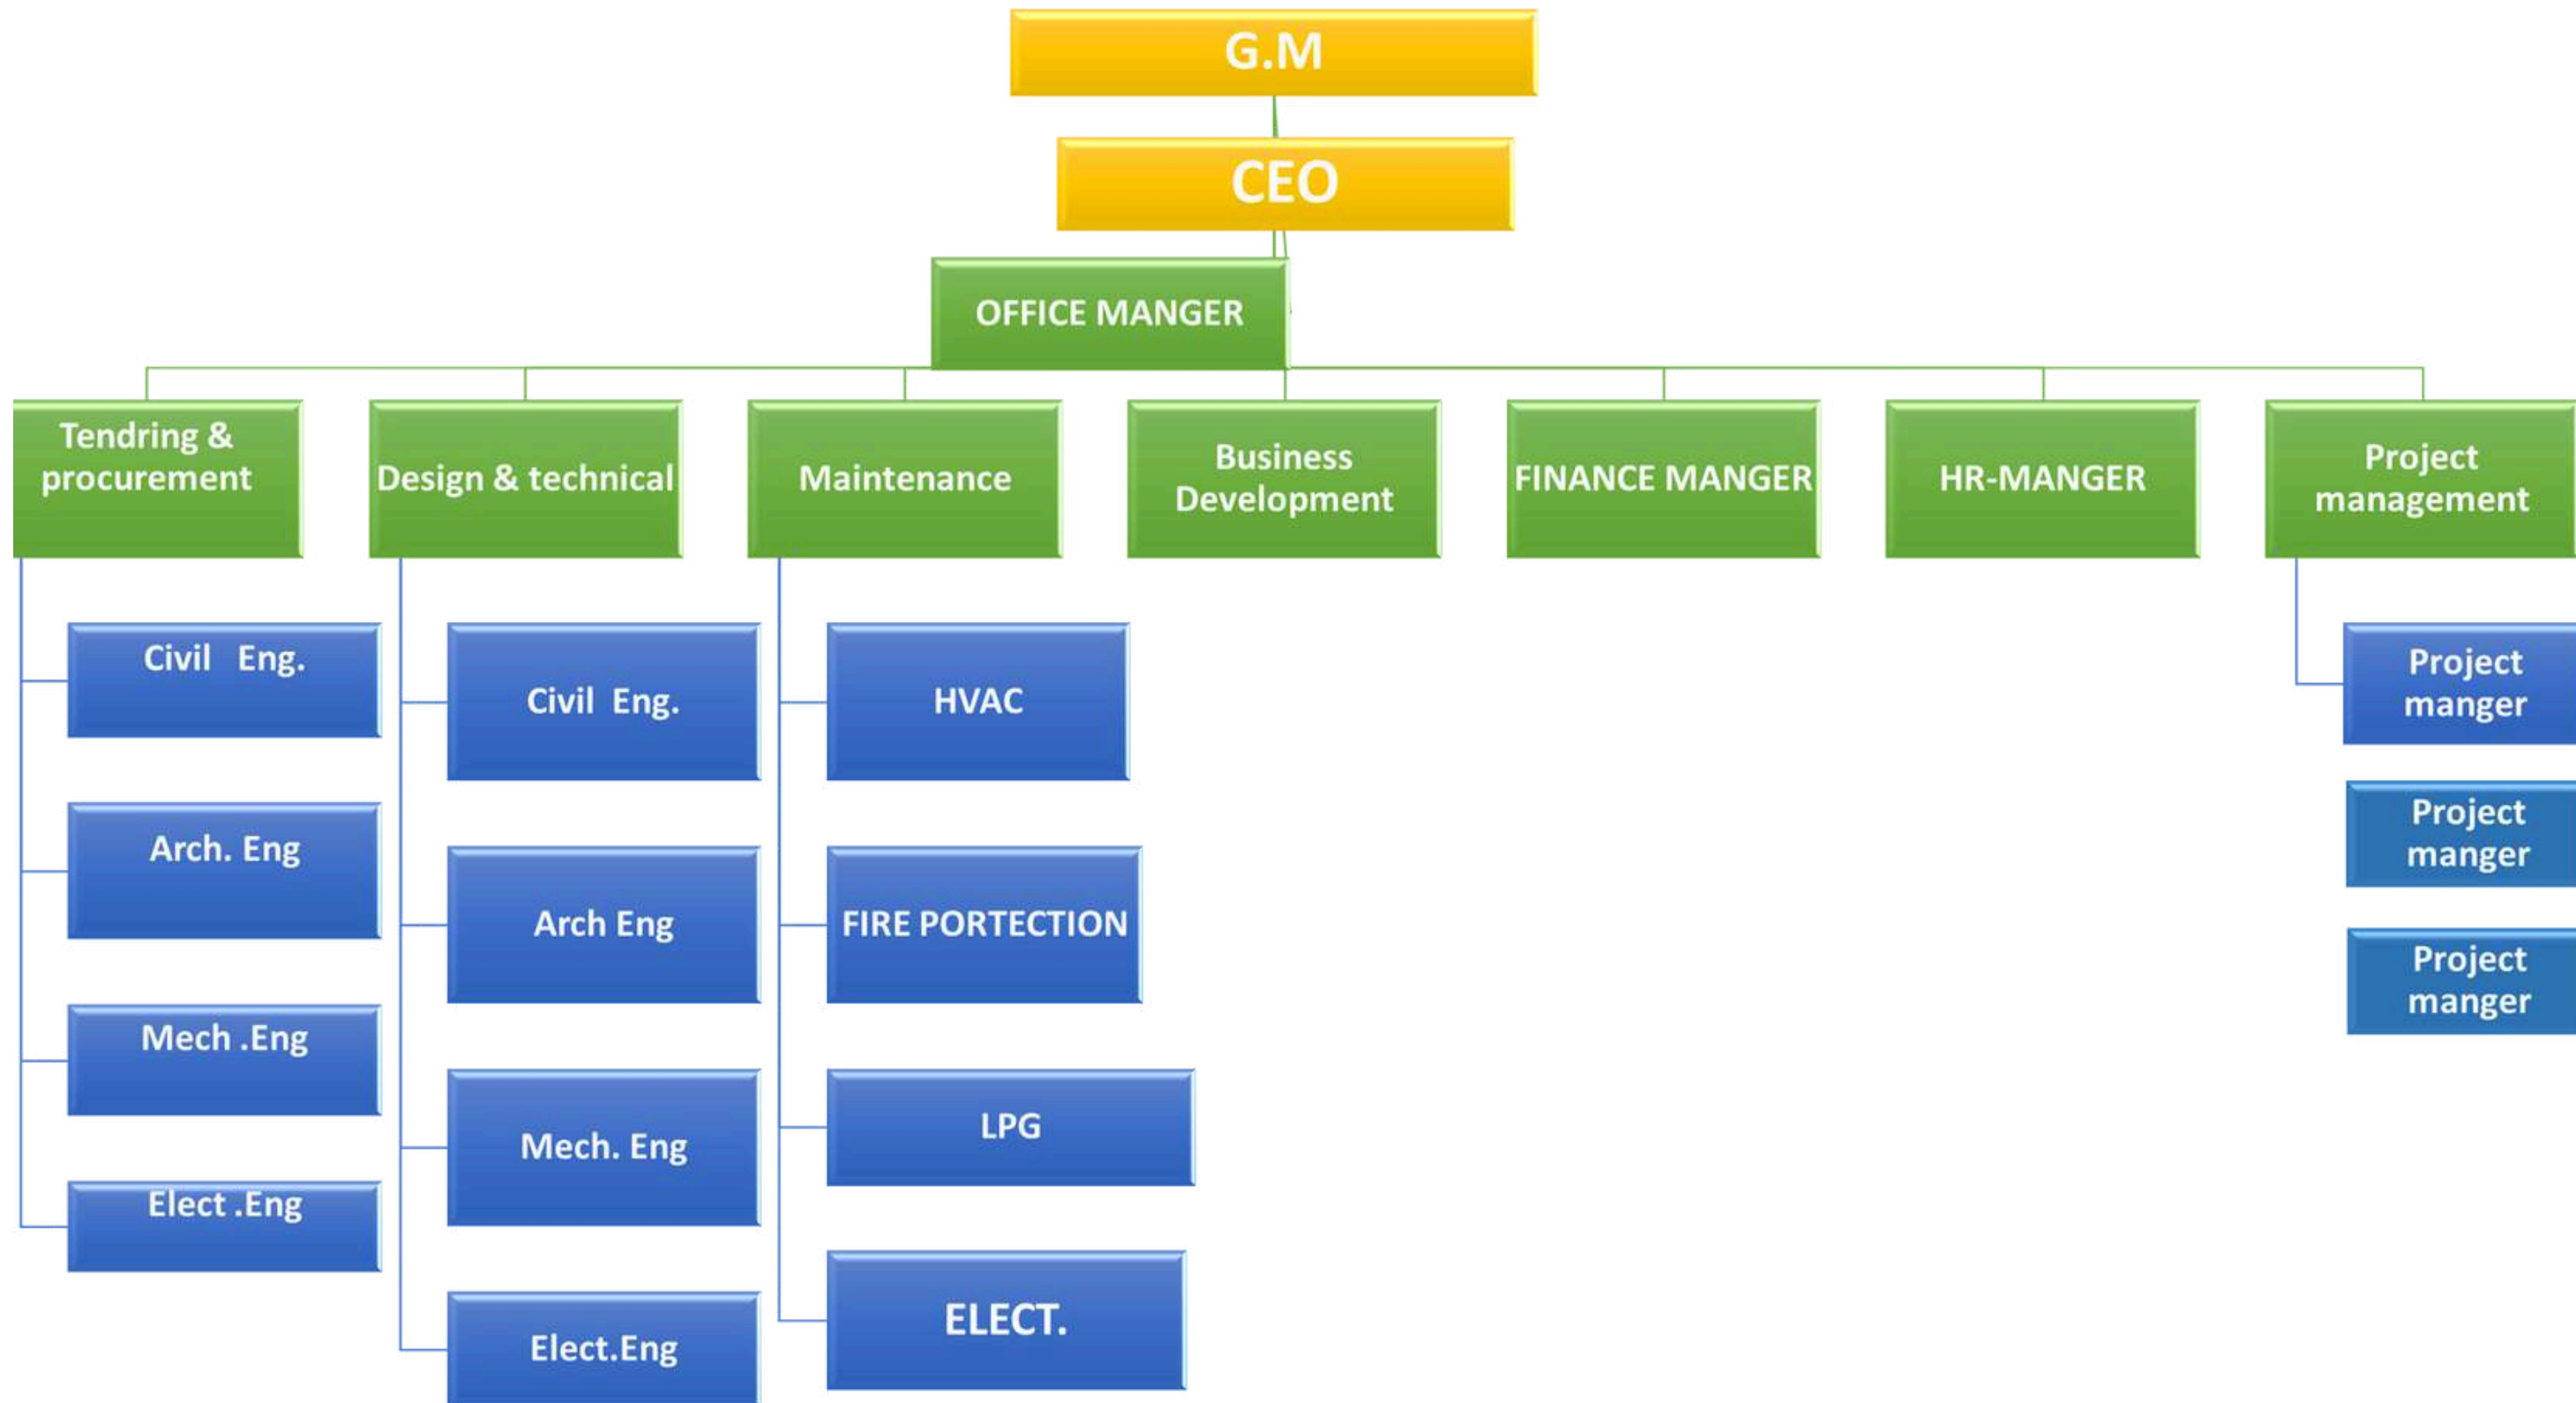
G.M

CEO

OFFICE MANGER

Tendring & procurement

Design & technical

Maintenance

Business Development

FINANCE MANGER

HR-MANGER

Project management

Civil Eng.

Arch. Eng

Mech .Eng

Elect .Eng

Civil Eng.

Arch Eng

Mech. Eng

Elect.Eng

HVAC

FIRE PORTECTION

LPG

ELECT.

Project manger

Project manger

Project manger